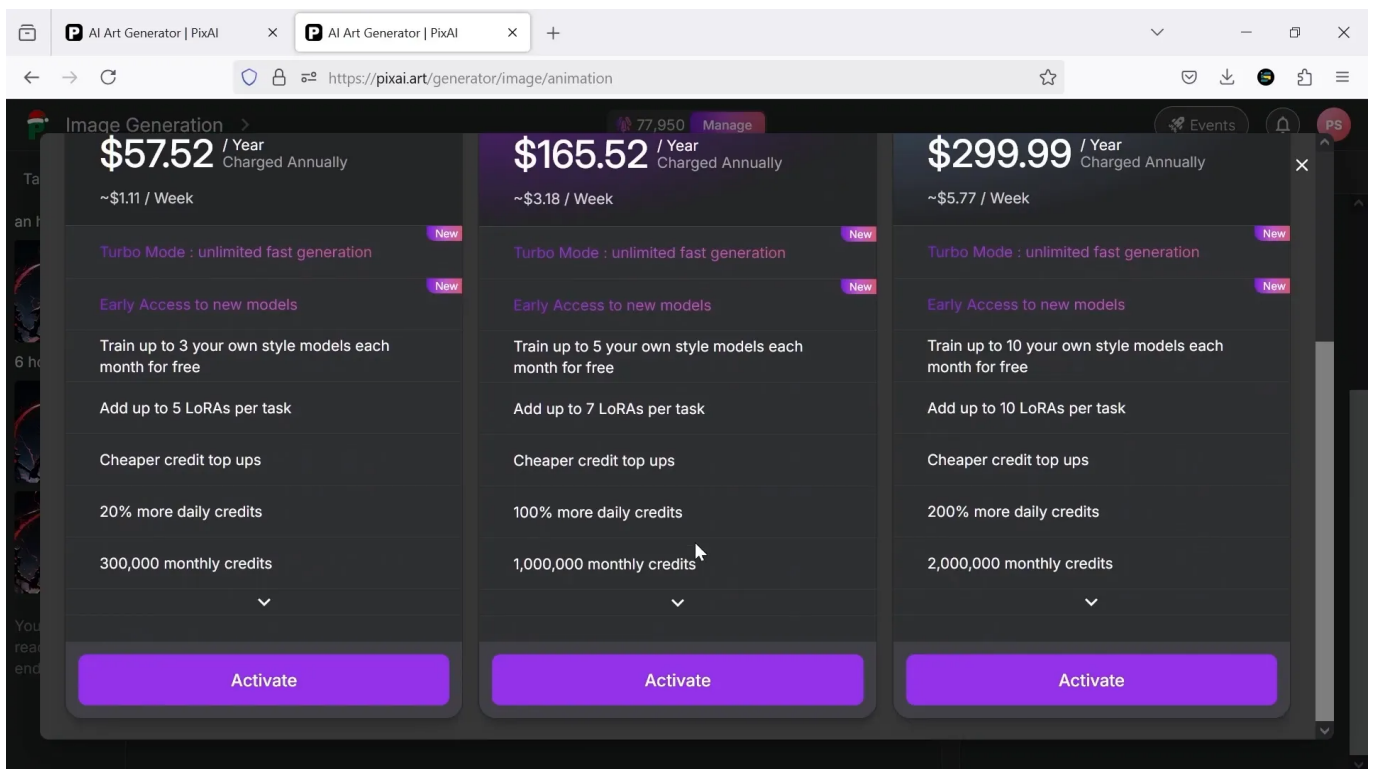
AI Art Generator | PixAI ×
AI Art Generator | PixAI ×
+
https://pixai.art/generator/image/animation

Image Generation >
77,950 Manage
Events
PS

Ta
an h
6 h
You
rea
end

$57.52 / Year Charged Annually
~$1.11 / Week
New
Turbo Mode : unlimited fast generation
New
Early Access to new models
Train up to 3 your own style models each month for free
Add up to 5 LoRAs per task
Cheaper credit top ups
20% more daily credits
300,000 monthly credits
Activate

$165.52 / Year Charged Annually
~$3.18 / Week
New
Turbo Mode : unlimited fast generation
New
Early Access to new models
Train up to 5 your own style models each month for free
Add up to 7 LoRAs per task
Cheaper credit top ups
100% more daily credits
1,000,000 monthly credits
Activate

$299.99 / Year Charged Annually
~$5.77 / Week
New
Turbo Mode : unlimited fast generation
New
Early Access to new models
Train up to 10 your own style models each month for free
Add up to 10 LoRAs per task
Cheaper credit top ups
200% more daily credits
2,000,000 monthly credits
Activate

×